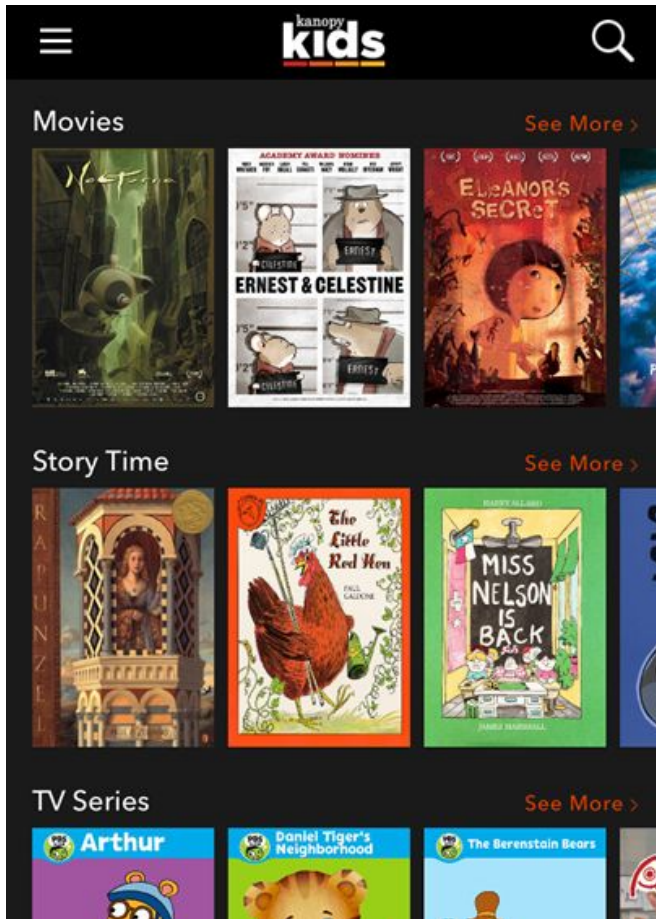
kanopy kids

Movies

See More >

Nocturna

ACADEMY AWARD NOMINEE

ERNEST & CELESTINE

CELESTINE

ERNEST

ELEANOR'S SECRET

Story Time

See More >

RAPUNZEL

The Little Red Hen

PAUL GALDONE

HARRY ALLARD

MISS NELSON IS BACK

JAMES MARSHALL

TV Series

See More >

Arthur

Daniel Tiger's Neighborhood

The Berenstain Bears